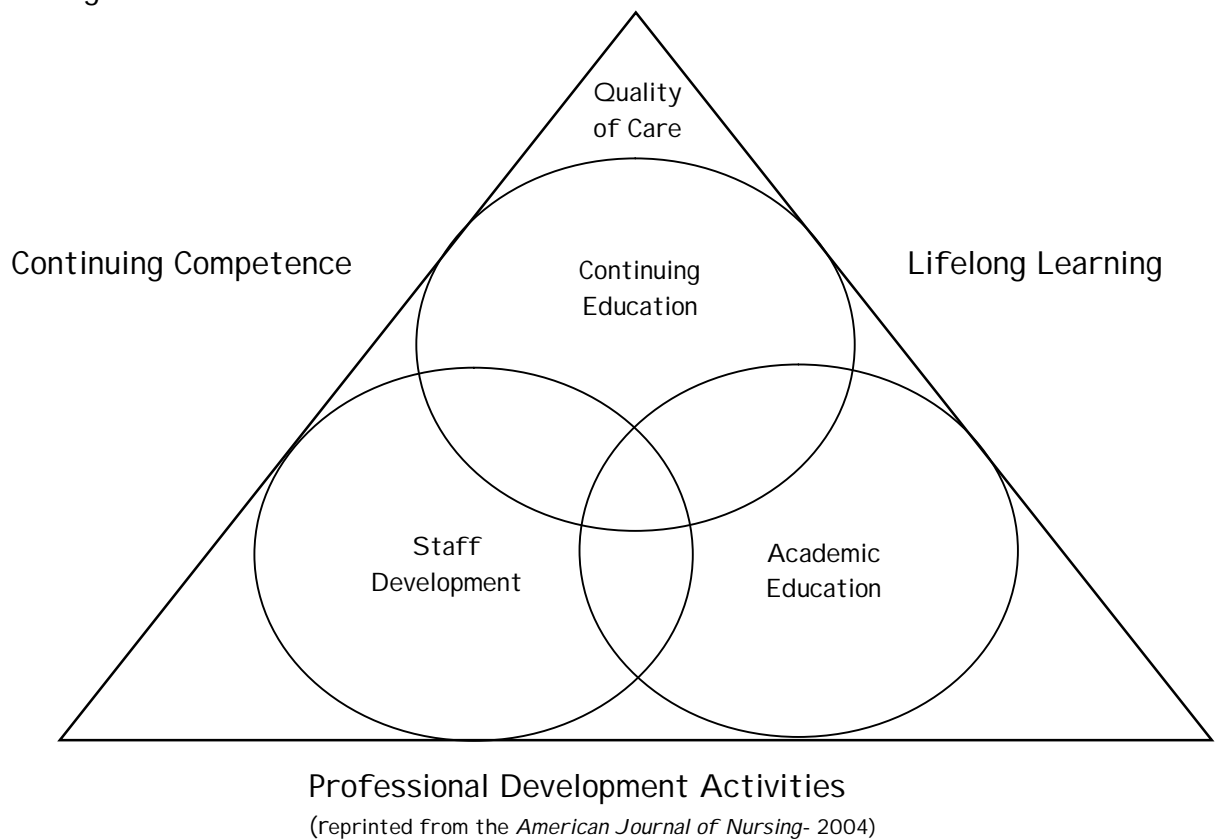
Quality of Care

Continuing Competence

Continuing Education

Lifelong Learning

Staff Development

Academic Education

Professional Development Activities

(reprinted from the *American Journal of Nursing*- 2004)